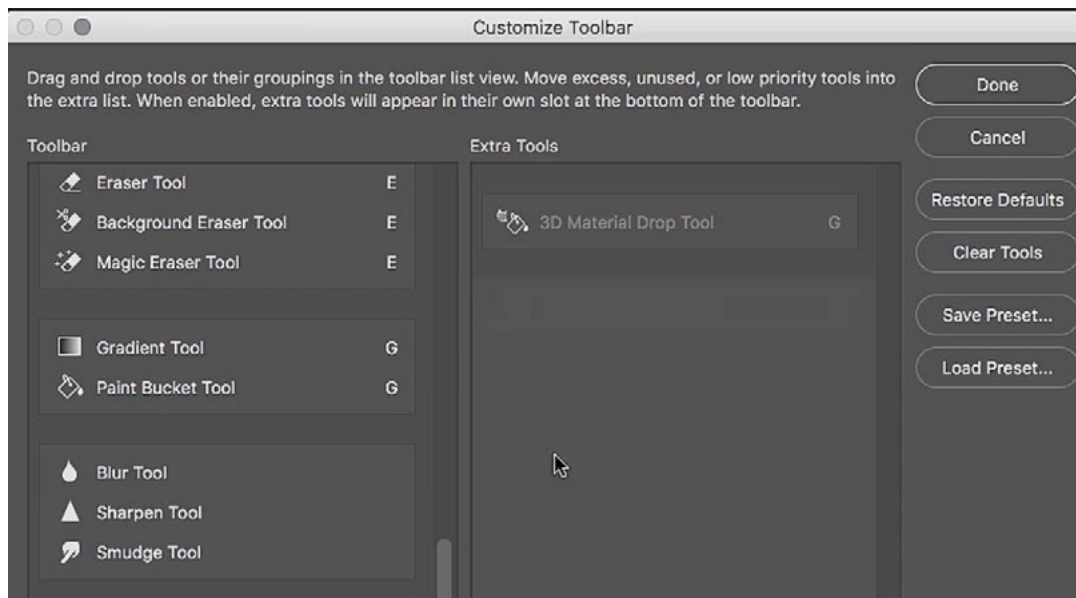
Customize Toolbar

Drag and drop tools or their groupings in the toolbar list view. Move excess, unused, or low priority tools into the extra list. When enabled, extra tools will appear in their own slot at the bottom of the toolbar.

Done

Cancel

Toolbar

Extra Tools

Eraser Tool E
Background Eraser Tool E
Magic Eraser Tool E

3D Material Drop Tool G

Restore Defaults

Clear Tools

Save Preset...

Load Preset...

Gradient Tool G
Paint Bucket Tool G

Blur Tool
Sharpen Tool
Smudge Tool